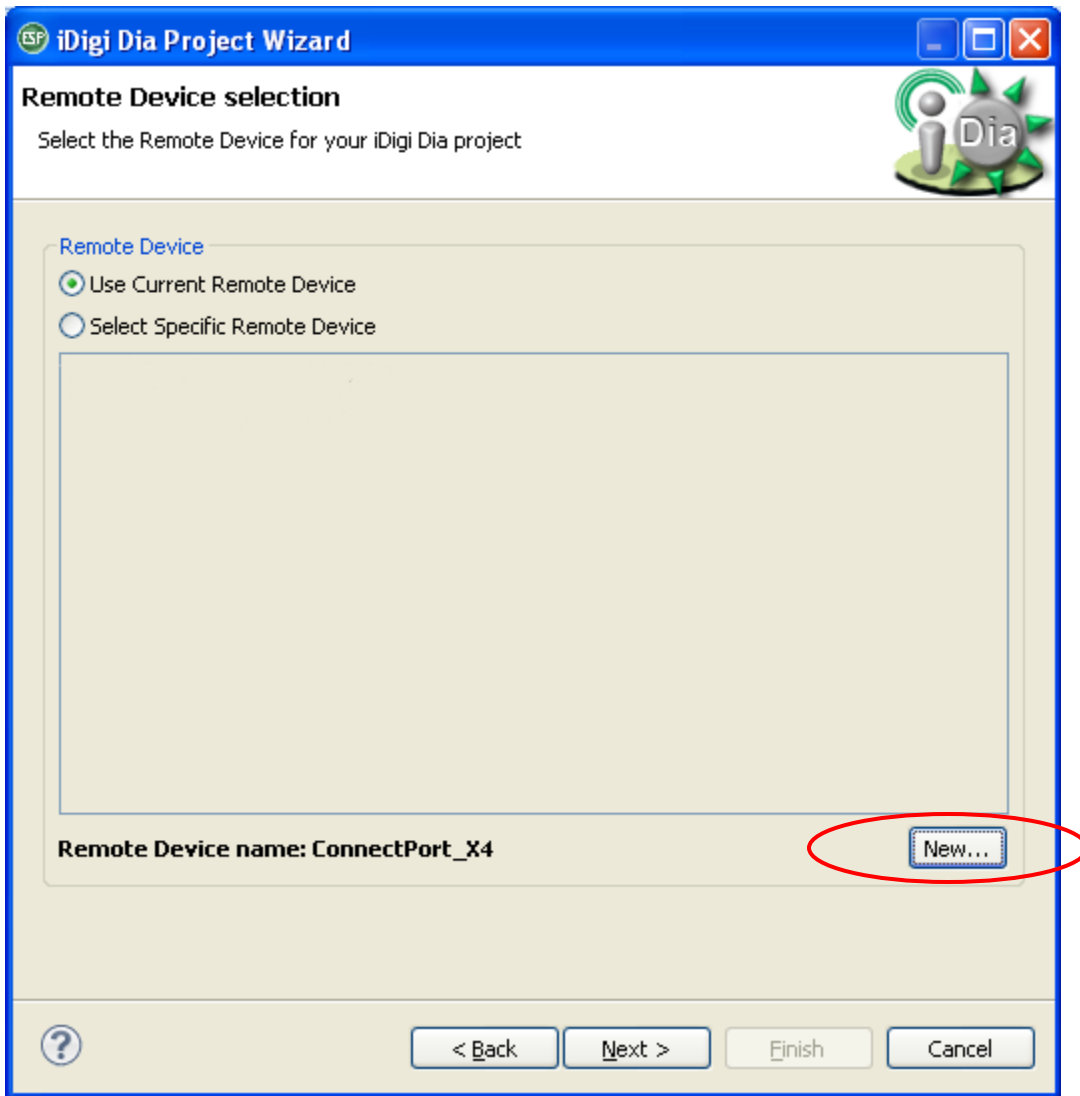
ESP iDigi Dia Project Wizard

Remote Device selection

Select the Remote Device for your iDigi Dia project

Dia

Remote Device

Use Current Remote Device

Select Specific Remote Device

Remote Device name: ConnectPort_X4

New...

?

< Back

Next >

Finish

Cancel